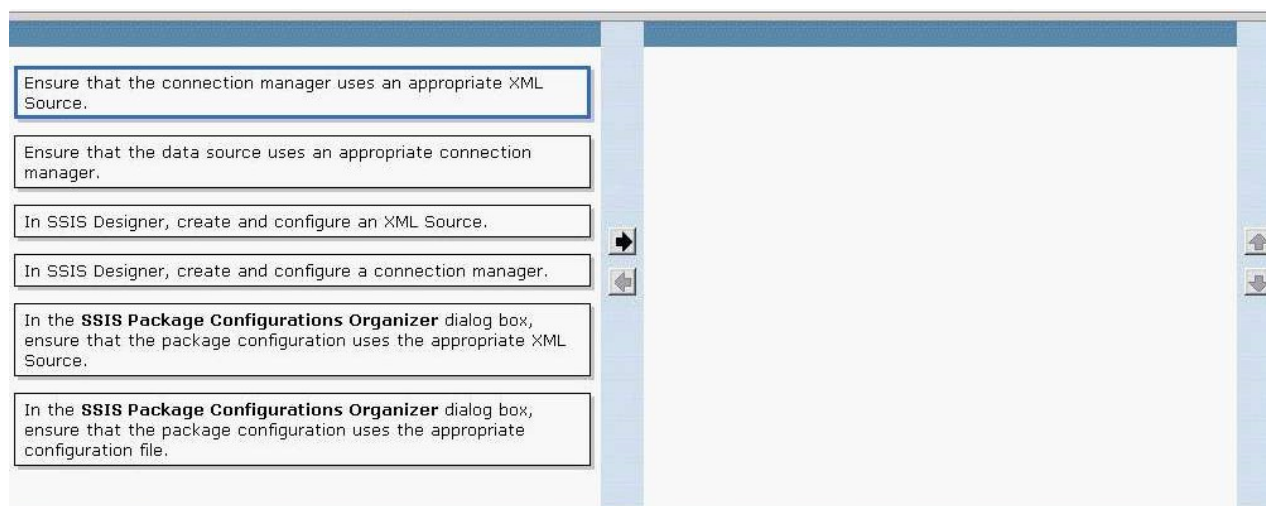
Ensure that the connection manager uses an appropriate XML Source.

Ensure that the data source uses an appropriate connection manager.

In SSIS Designer, create and configure an XML Source.

In SSIS Designer, create and configure a connection manager.

In the **SSIS Package Configurations Organizer** dialog box, ensure that the package configuration uses the appropriate XML Source.

In the **SSIS Package Configurations Organizer** dialog box, ensure that the package configuration uses the appropriate configuration file.